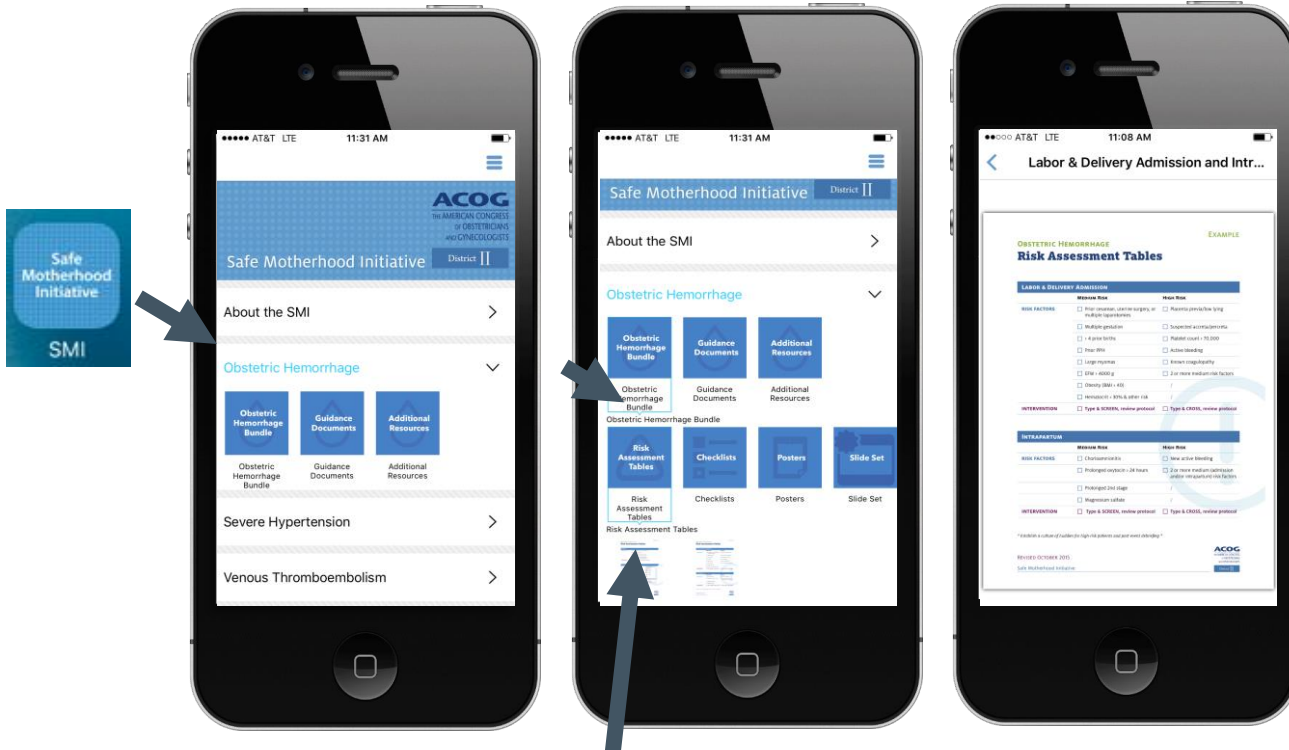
Safe Motherhood Initiative
SMI

●●●●● AT&T LTE 11:31 AM

ACOG
THE AMERICAN CONGRESS OF OBSTETRICIANS AND GYNECOLOGISTS
Safe Motherhood Initiative District II

About the SMI

Obstetric Hemorrhage

Obstetric Hemorrhage Bundle
Obstetric Hemorrhage Bundle

Guidance Documents
Guidance Documents

Additional Resources
Additional Resources

Severe Hypertension

Venous Thromboembolism

●●●●● AT&T LTE 11:31 AM

Safe Motherhood Initiative District II

About the SMI

Obstetric Hemorrhage

Obstetric Hemorrhage Bundle
Obstetric Hemorrhage Bundle

Guidance Documents
Guidance Documents

Additional Resources
Additional Resources

Obstetric Hemorrhage Bundle

Risk Assessment Tables
Risk Assessment Tables

Checklists
Checklists

Posters
Posters

Slide Set
Slide Set

Risk Assessment Tables

●●○○○ AT&T LTE 11:08 AM

Labor & Delivery Admission and Intr...

Example
Obstetric Hemorrhage
Risk Assessment Tables

Labor & Delivery Admission
Medium Risk | High Risk
Risk Factors
Prior cesarean, uterine surgery, or multiple laparotomies | Placenta previa/low lying
Multiple gestation | Suspected accreta/percreta
> 4 prior births | Platelet count < 70,000
Prior PPH | Active bleeding
Large myomas | Known coagulopathy
EFW > 4000 g | 2 or more medium risk factors
Obesity (BMI > 40)
Hematocrit < 30% & other risk
Intervention
Type & SCREEN, review protocol | Type & CROSS, review protocol

Intrapartum
Medium Risk | High Risk
Risk Factors
Chorioamnionitis | New active bleeding
Prolonged oxytocin > 24 hours | 2 or more medium (admission and/or intrapartum) risk factors
Prolonged 2nd stage
Magnesium sulfate
Intervention
Type & SCREEN, review protocol | Type & CROSS, review protocol

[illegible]

Revised October 2015
Safe Motherhood Initiative
ACOG